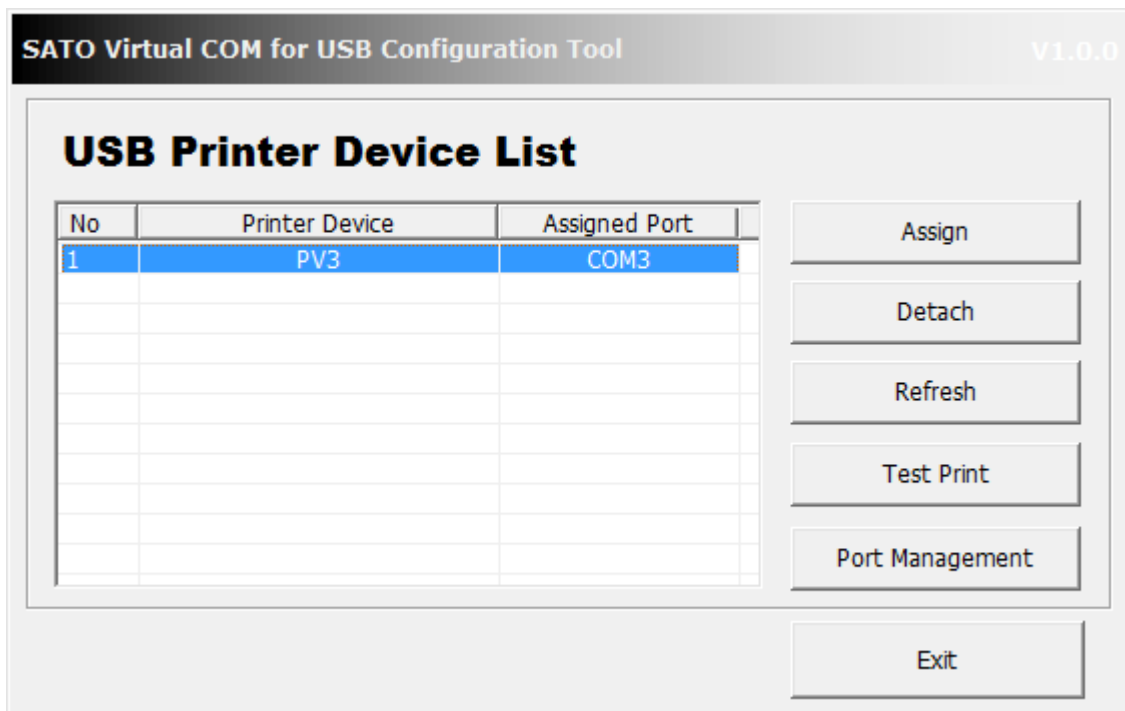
SATO Virtual COM for USB Configuration Tool V1.0.0

USB Printer Device List

| No | Printer Device | Assigned Port |
|---|---|---|
| 1 | PV3 | COM3 |

Assign

Detach

Refresh

Test Print

Port Management

Exit